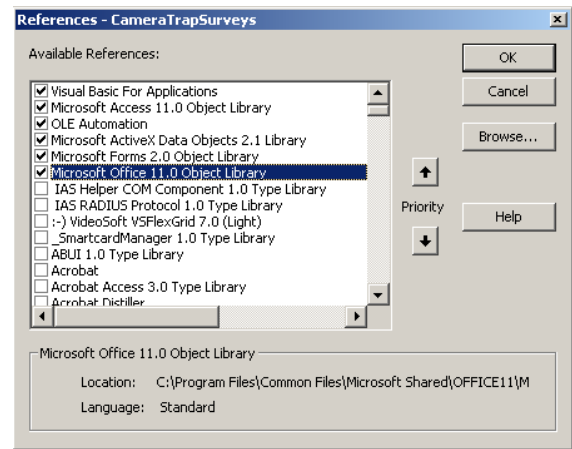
References - CameraTrapSurveys

Available References:

Visual Basic For Applications
Microsoft Access 11.0 Object Library
OLE Automation
Microsoft ActiveX Data Objects 2.1 Library
Microsoft Forms 2.0 Object Library
Microsoft Office 11.0 Object Library
IAS Helper COM Component 1.0 Type Library
IAS RADIUS Protocol 1.0 Type Library
:-) VideoSoft VSFlexGrid 7.0 (Light)
_SmartcardManager 1.0 Type Library
ABUI 1.0 Type Library
Acrobat
Acrobat Access 3.0 Type Library
Acrobat Distiller

OK
Cancel
Browse...
Priority
Help

Microsoft Office 11.0 Object Library
Location: C:\Program Files\Common Files\Microsoft Shared\OFFICE11\M
Language: Standard